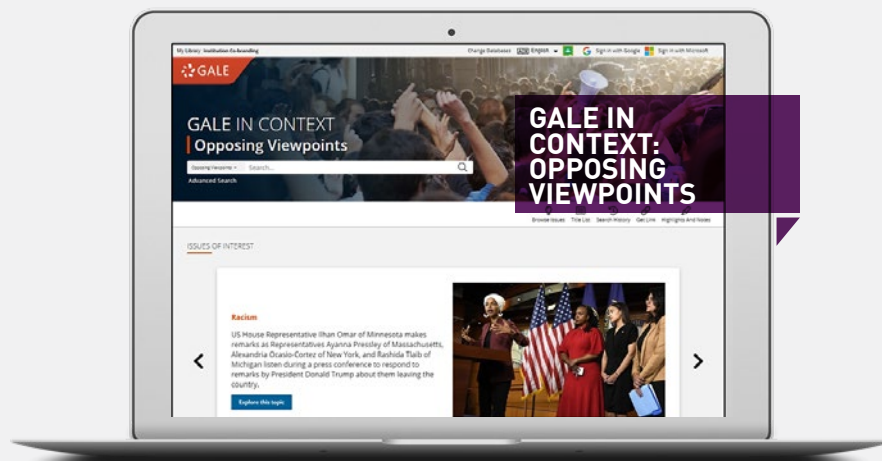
My Library Institution Co-branding

Change Databases English Sign in with Google Sign in with Microsoft

GALE

GALE IN CONTEXT

Opposing Viewpoints

Opposing Viewpoints Search...

Advanced Search

GALE IN CONTEXT: OPPOSING VIEWPOINTS

Browse Issues Title List Search History Get Link Highlights And Notes

ISSUES OF INTEREST

Racism

US House Representative Ilhan Omar of Minnesota makes remarks as Representatives Ayanna Pressley of Massachusetts, Alexandria Ocasio-Cortez of New York, and Rashida Tlaib of Michigan listen during a press conference to respond to remarks by President Donald Trump about them leaving the country.

Explore this topic